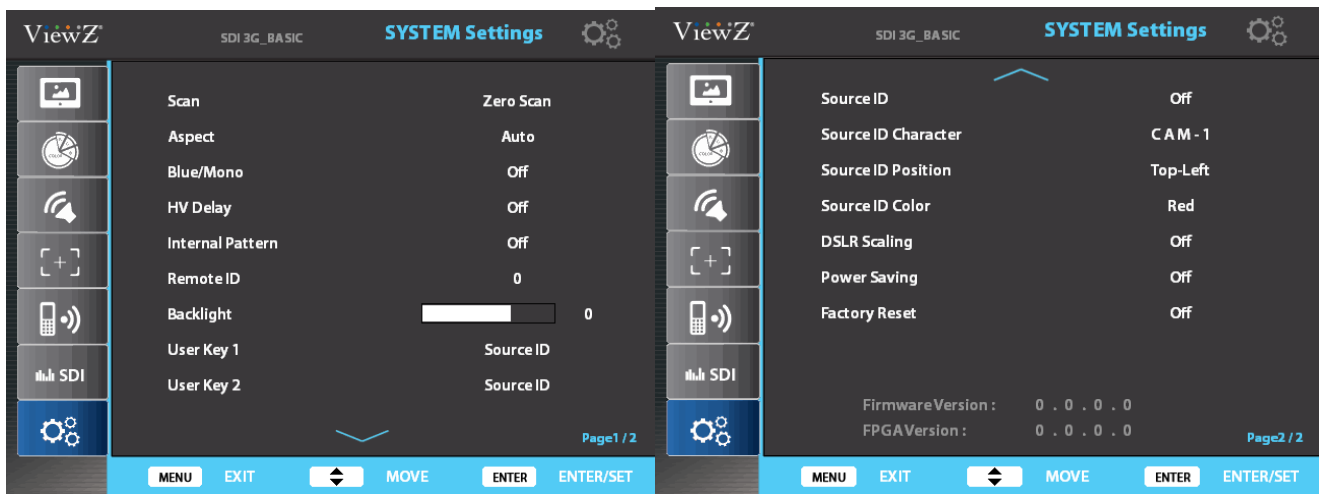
ViewZ SDI 3G_BASIC SYSTEM Settings

SDI

| Scan | Zero Scan |
|---|---|
| Aspect | Auto |
| Blue/Mono | Off |
| HV Delay | Off |
| Internal Pattern | Off |
| Remote ID | 0 |
| Backlight | 0 |
| User Key 1 | Source ID |
| User Key 2 | Source ID |

Page1 / 2

MENU EXIT MOVE ENTER ENTER/SET

ViewZ SDI 3G_BASIC SYSTEM Settings

SDI

| Source ID | Off |
|---|---|
| Source ID Character | CAM-1 |
| Source ID Position | Top-Left |
| Source ID Color | Red |
| DSLR Scaling | Off |
| Power Saving | Off |
| Factory Reset | Off |

FirmwareVersion : 0 . 0 . 0 . 0
FPGAVersion : 0 . 0 . 0 . 0

Page2 / 2

MENU EXIT MOVE ENTER ENTER/SET